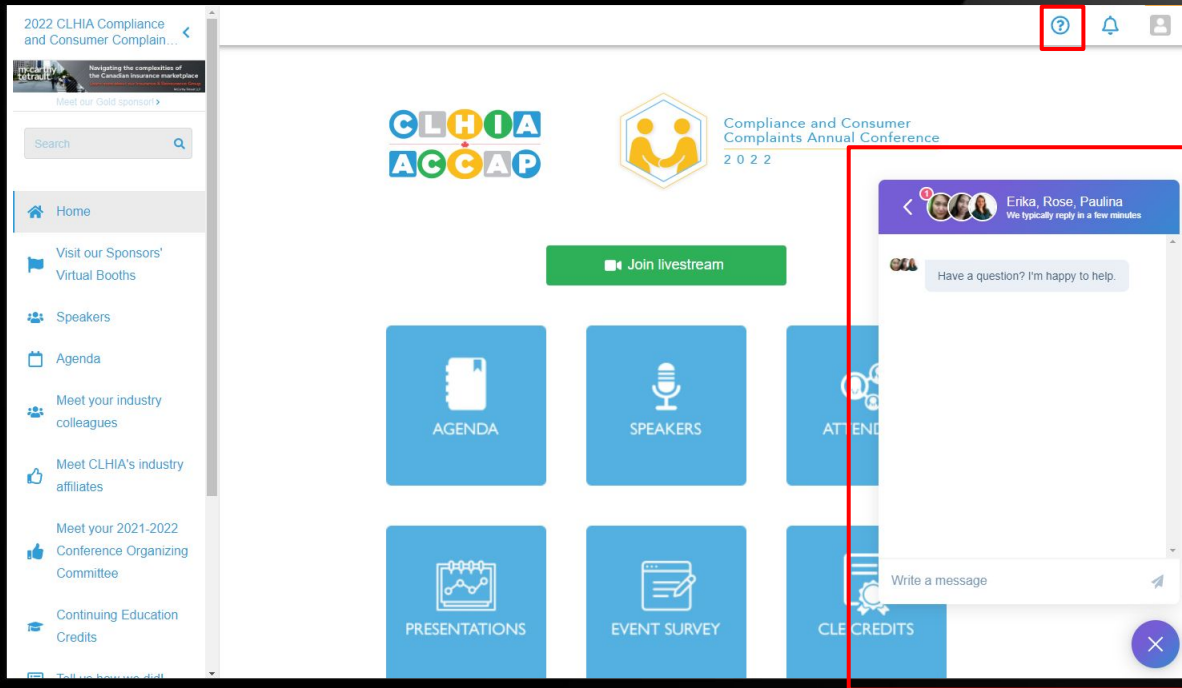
2022 CLHIA Compliance and Consumer Complain...

mccarthy tetrault
Navigating the complexities of the Canadian insurance marketplace

Meet our Gold sponsor! ›

Search

Home

Visit our Sponsors' Virtual Booths

Speakers

Agenda

Meet your industry colleagues

Meet CLHIA's industry affiliates

Meet your 2021-2022 Conference Organizing Committee

Continuing Education Credits

Tell us how we did!

CLHIA ACCAP

Compliance and Consumer Complaints Annual Conference 2022

Join livestream

AGENDA

SPEAKERS

ATTEND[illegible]

PRESENTATIONS

EVENT SURVEY

CLE CREDITS

1

Erika, Rose, Paulina
We typically reply in a few minutes

Have a question? I'm happy to help.

Write a message